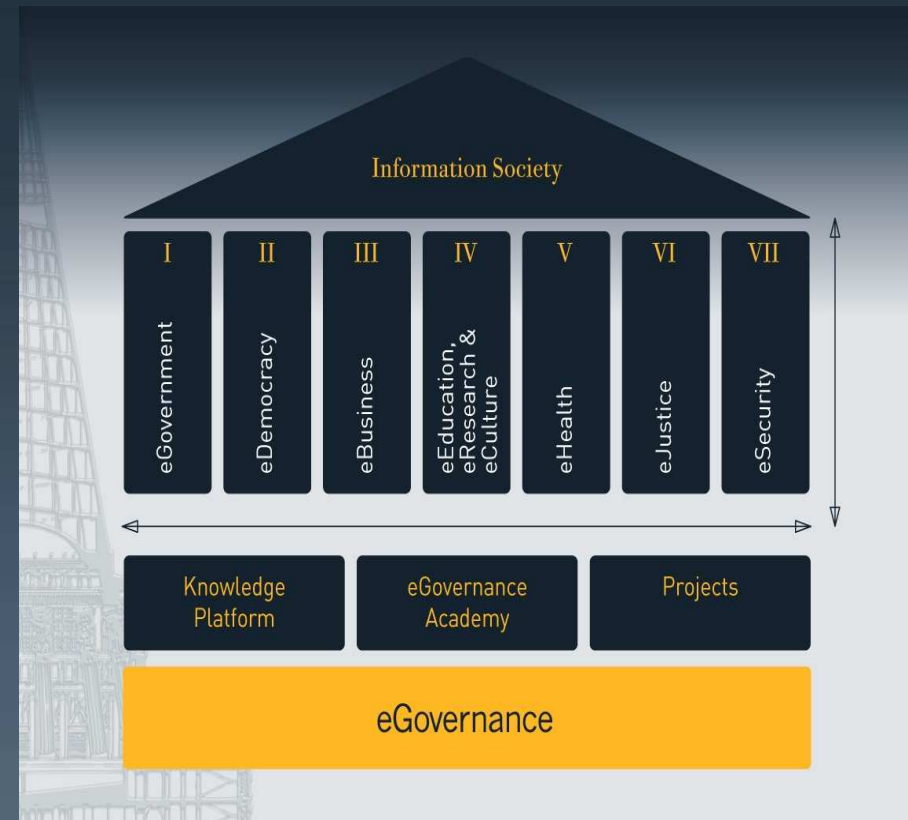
Information Society

I
eGovernment

II
eDemocracy

III
eBusiness

IV
eEducation, eResearch & eCulture

V
eHealth

VI
eJustice

VII
eSecurity

Knowledge Platform

eGovernance Academy

Projects

eGovernance